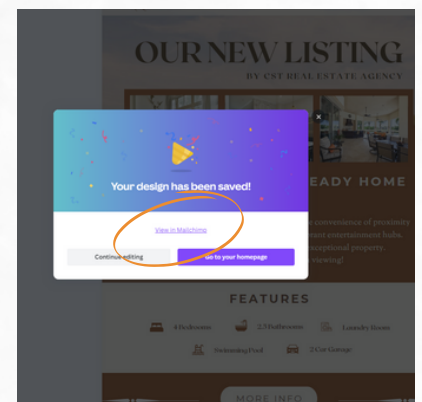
OUR NEW LISTING

BY CST REAL ESTATE AGENCY

×

Your design has been saved!

View in Mailchimp

Continue editing

Go to your homepage

EADY HOME

convenience of proximity
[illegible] entertainment hubs,
ceptional property.
viewing!

FEATURES

4 Bedrooms

2.5 Bathrooms

Laundry Room

Swimming Pool

2 Car Garage

MORE INFO